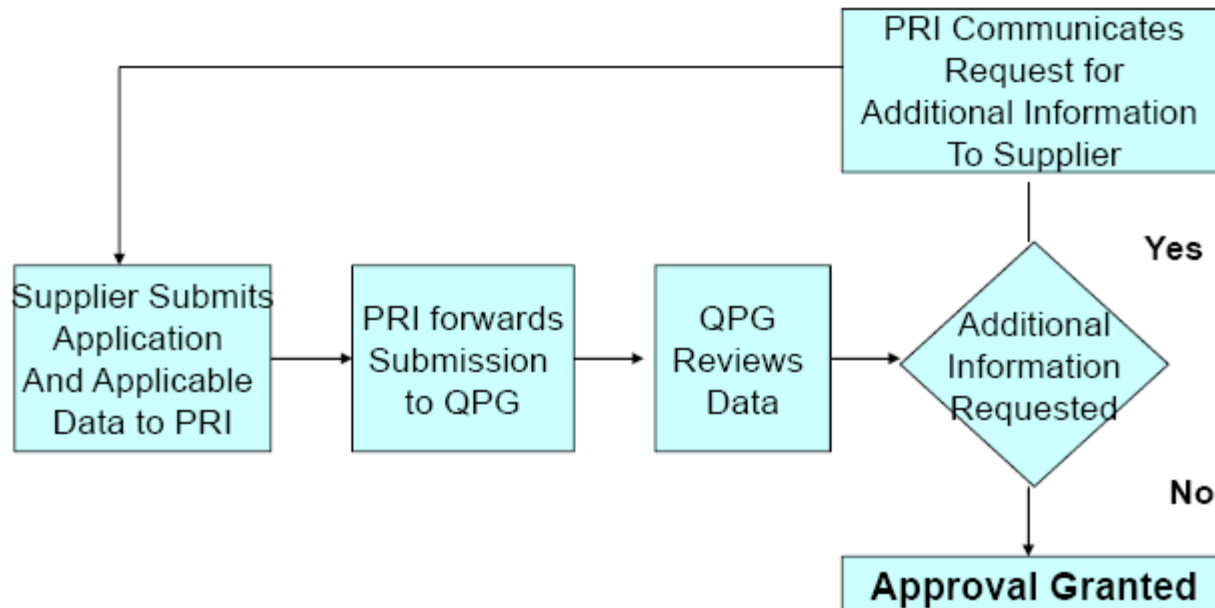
PRI Communicates Request for Additional Information To Supplier

Yes

Supplier Submits Application And Applicable Data to PRI

PRI forwards Submission to QPG

QPG Reviews Data

Additional Information Requested

No

Approval Granted